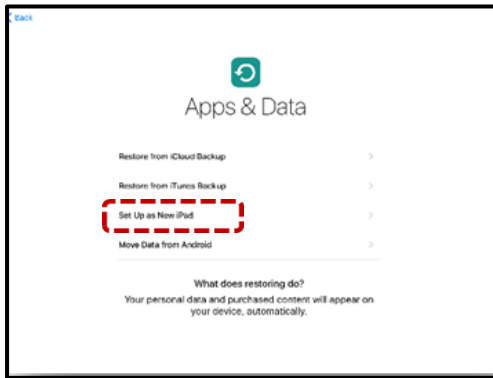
< Back

Apps & Data

Restore from iCloud Backup >

Restore from iTunes Backup >

Set Up as New iPad >

Move Data from Android >

What does restoring do?
Your personal data and purchased content will appear on your device, automatically.